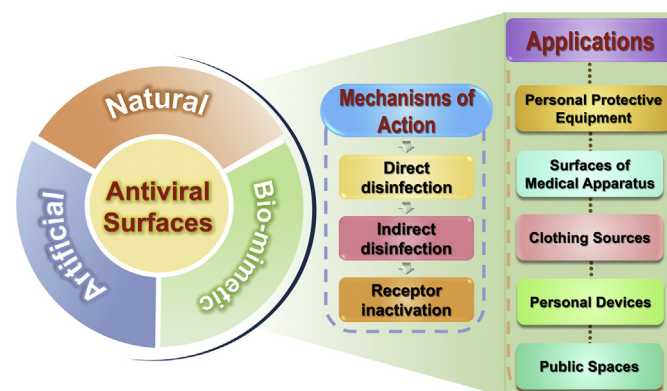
Natural

Artificial

Bio-mimetic

Antiviral Surfaces

Mechanisms of Action

Direct disinfection

Indirect disinfection

Receptor inactivation

Applications

Personal Protective Equipment

Surfaces of Medical Apparatus

Clothing Sources

Personal Devices

Public Spaces